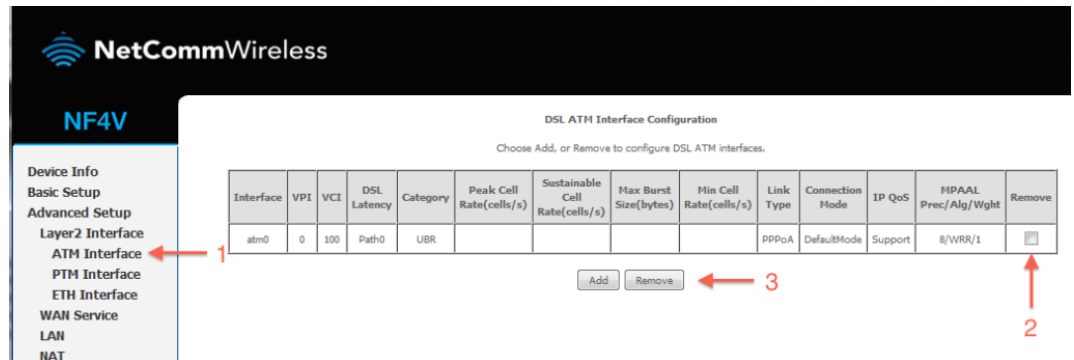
NetCommWireless

NF4V

Device Info
Basic Setup
Advanced Setup
Layer2 Interface
ATM Interface
PTM Interface
ETH Interface
WAN Service
LAN
NAT

DSL ATM Interface Configuration

Choose Add, or Remove to configure DSL ATM interfaces.

| Interface | VPI | VCI | DSL Latency | Category | Peak Cell Rate(cells/s) | Sustainable Cell Rate(cells/s) | Max Burst Size(bytes) | Min Cell Rate(cells/s) | Link Type | Connection Mode | IP QoS | MPAAL Prec/Alg/Wght | Remove |
|---|---|---|---|---|---|---|---|---|---|---|---|---|---|
| atm0 | 0 | 100 | Path0 | UBR | | | | | PPPoA | DefaultMode | Support | 8/WRR/1 | |

Add Remove

1

2

3